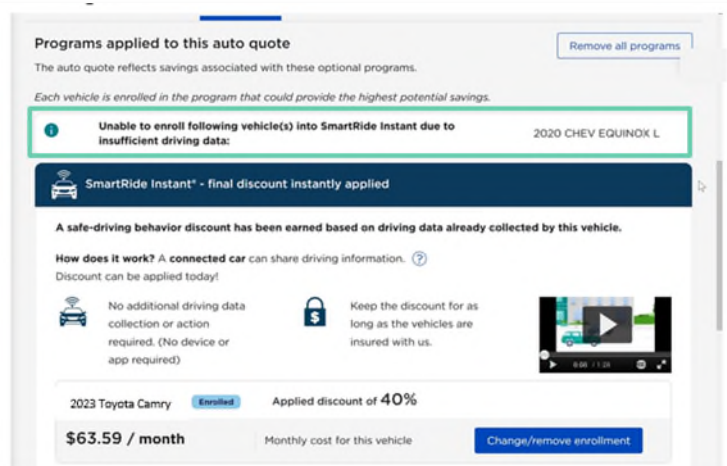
Programs applied to this auto quote

Remove all programs

The auto quote reflects savings associated with these optional programs.

Each vehicle is enrolled in the program that could provide the highest potential savings.

Unable to enroll following vehicle(s) into SmartRide Instant due to insufficient driving data:

2020 CHEV EQUINOX L

SmartRide Instant® - final discount instantly applied

A safe-driving behavior discount has been earned based on driving data already collected by this vehicle.

How does it work? A connected car can share driving information. ?
Discount can be applied today!

No additional driving data collection or action required. (No device or app required)

Keep the discount for as long as the vehicles are insured with us.

0:08 / 1:28

2023 Toyota Camry

Enrolled

Applied discount of 40%

$63.59 / month

Monthly cost for this vehicle

Change/remove enrollment